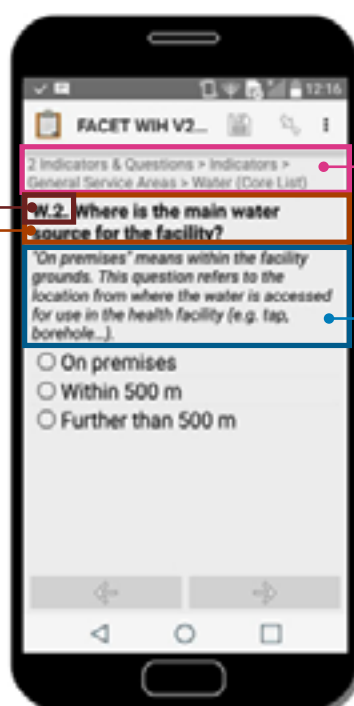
12:16

FACET WIH V2...

2 Indicators & Questions > Indicators > General Service Areas > Water (Core List)

W.2. Where is the main water source for the facility?

"On premises" means within the facility grounds. This question refers to the location from where the water is accessed for use in the health facility (e.g. tap, borehole...).

On premises

Within 500 m

Further than 500 m